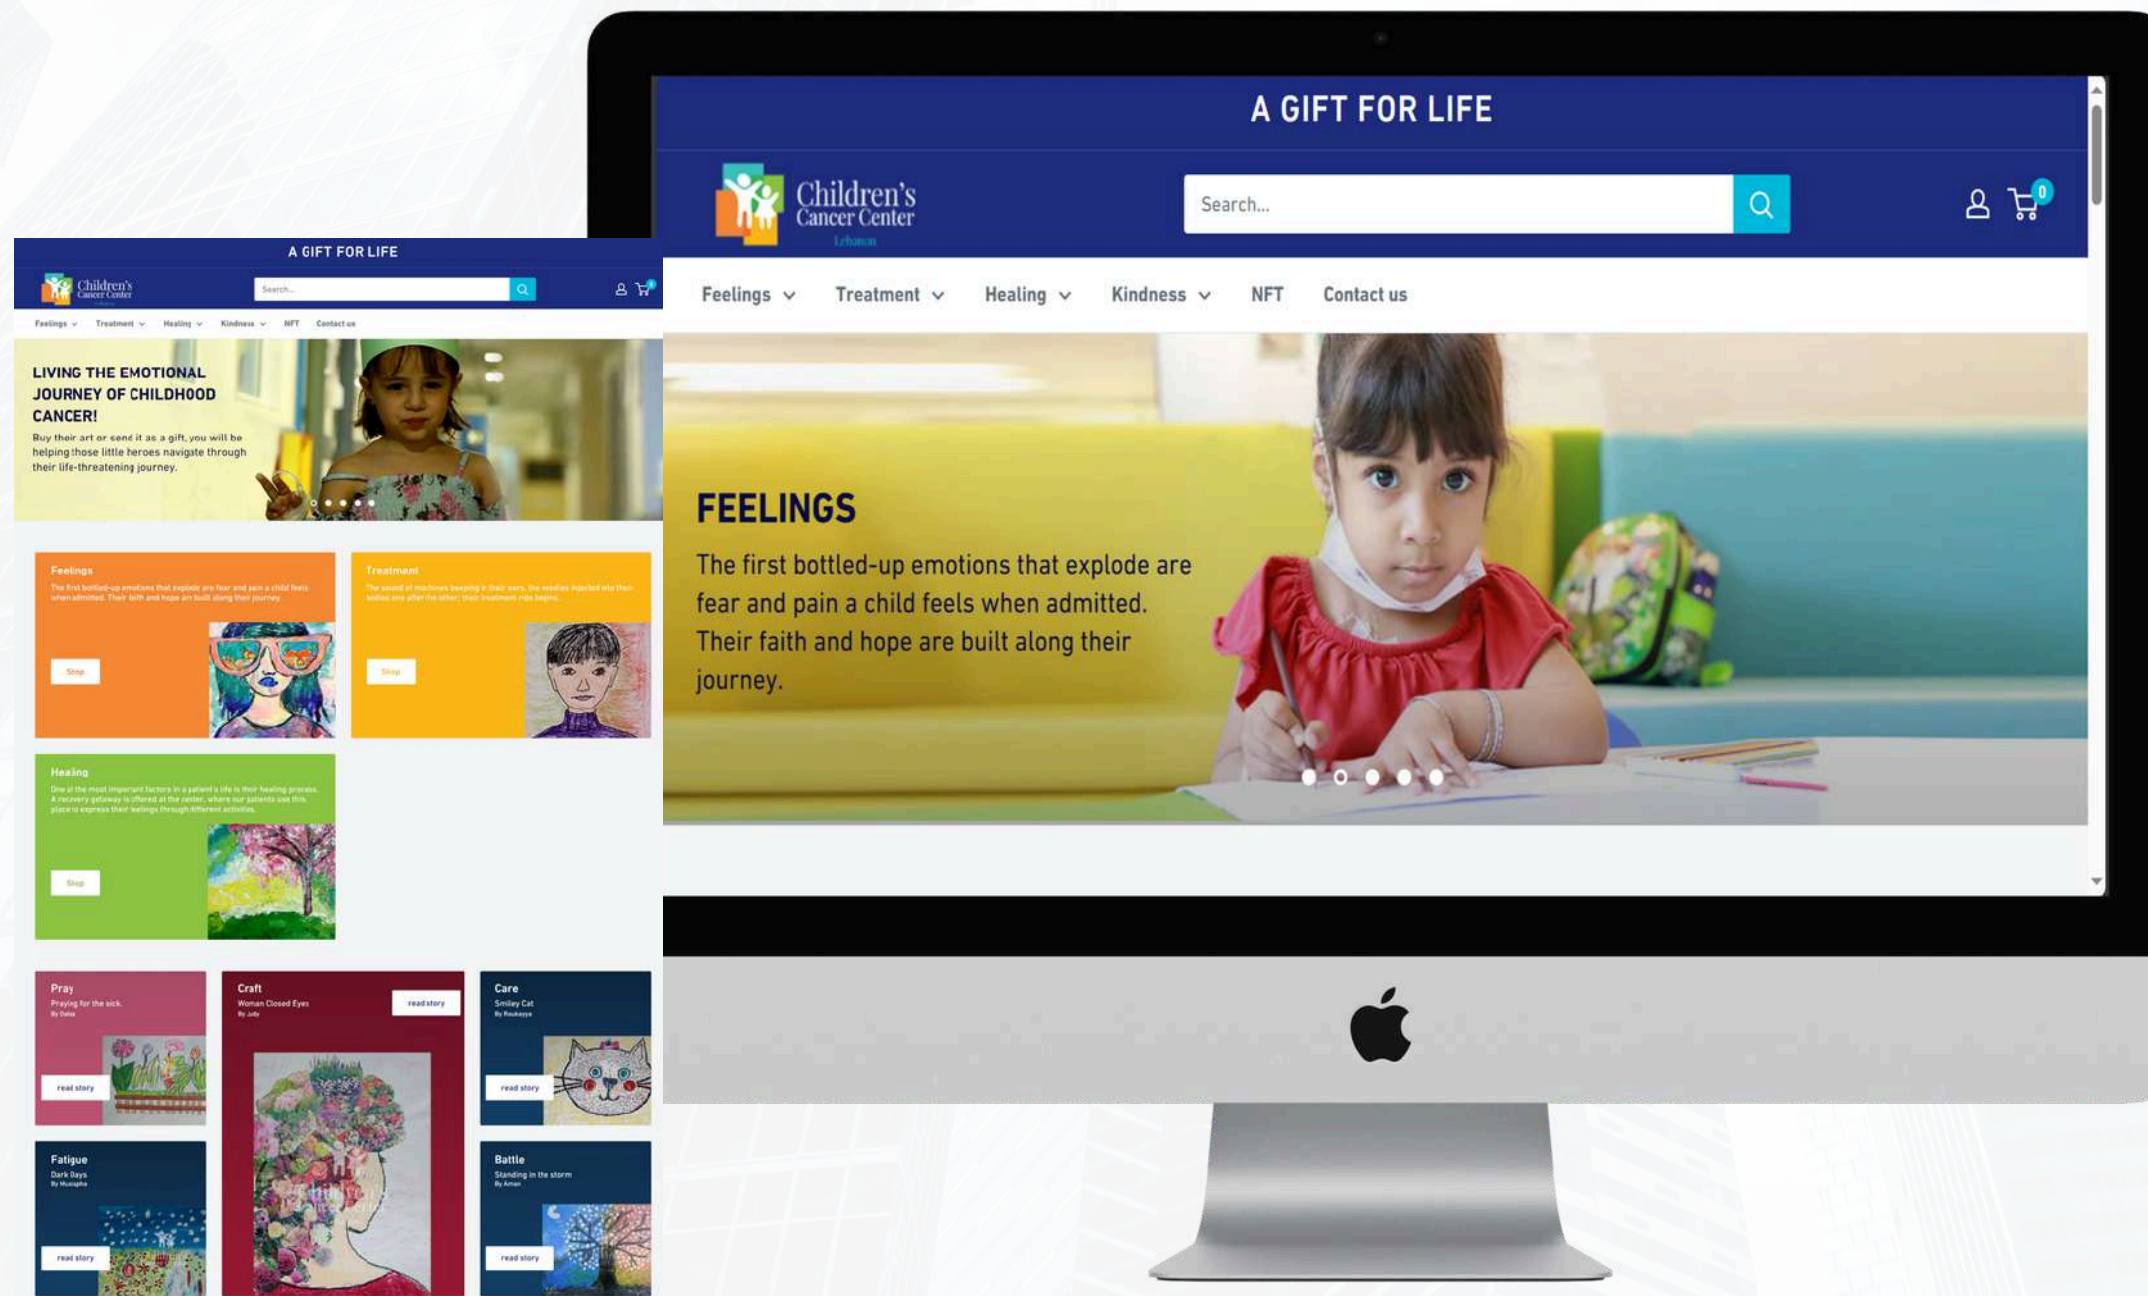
A GIFT FOR LIFE

Children's Cancer Center

Search...

Feelings Treatment Healing Kindness NFT Contact us

LIVING THE EMOTIONAL JOURNEY OF CHILDHOOD CANCER!

Buy their art or send it as a gift, you will be helping those little heroes navigate through their life-threatening journey.

Feelings

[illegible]

Shop

Treatment

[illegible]

Shop

Healing

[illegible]

Shop

Pray
Praying for the sick
By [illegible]
read story

Craft
Woman Closed Eyes
By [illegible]
read story

Care
Smiley Cat
By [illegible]
read story

Fatigue
Dark Days
By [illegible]
read story

Battle
Standing in the storm
By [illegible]
read story

A GIFT FOR LIFE

Children's Cancer Center
Lebanon

Search...

0

Feelings Treatment Healing Kindness NFT Contact us

FEELINGS

The first bottled-up emotions that explode are fear and pain a child feels when admitted. Their faith and hope are built along their journey.